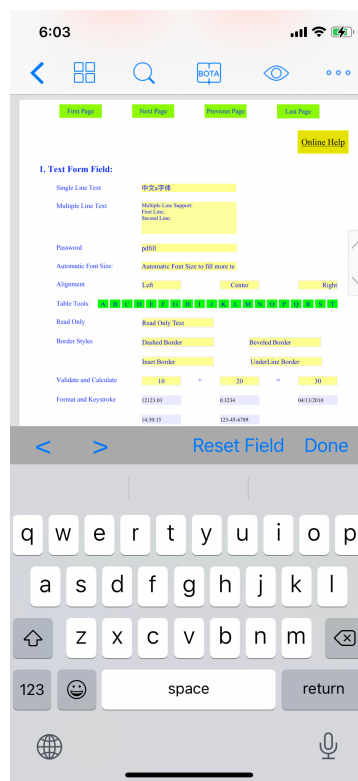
6:03

BOTA

First Page Next Page Previous Page Last Page

Online Help

1. Text Form Field:

Single Line Text 中文&字体

Multiple Line Text Multiple Line Support: First Line: Second Line:

Password pdfill

Automatic Font Size: Automatic Font Size to fill more te

Alignment Left Center Right

Table Tools A B C D E F G H I J K L M N O P Q R S T

Read Only Read Only Text

Border Styles Dashed Border Beveled Border

Inset Border UnderLine Border

Validate and Calculate 10 + 20 = 30

Format and Keystroke 12123.03 0.3234 04/13/2010

14:30:15 123-45-6789

< > Reset Field Done

q w e r t y u i o p
a s d f g h j k l
z x c v b n m
123 space return